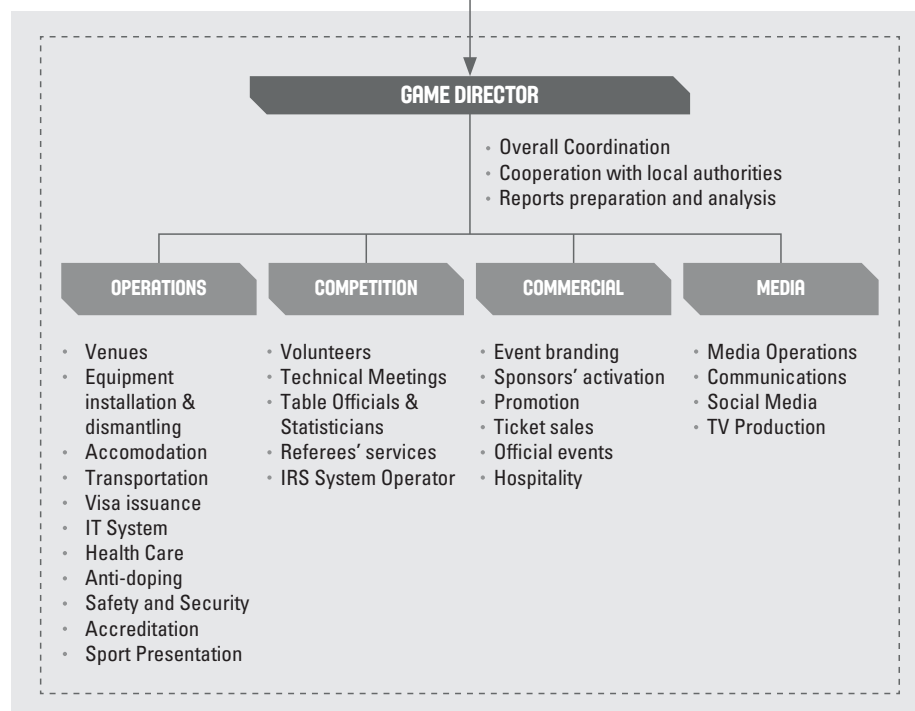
GAME DIRECTOR

• Overall Coordination
• Cooperation with local authorities
• Reports preparation and analysis

OPERATIONS

• Venues
• Equipment installation & dismantling
• Accomodation
• Transportation
• Visa issuance
• IT System
• Health Care
• Anti-doping
• Safety and Security
• Accreditation
• Sport Presentation

COMPETITION

• Volunteers
• Technical Meetings
• Table Officials & Statisticians
• Referees' services
• IRS System Operator

COMMERCIAL

• Event branding
• Sponsors' activation
• Promotion
• Ticket sales
• Official events
• Hospitality

MEDIA

• Media Operations
• Communications
• Social Media
• TV Production